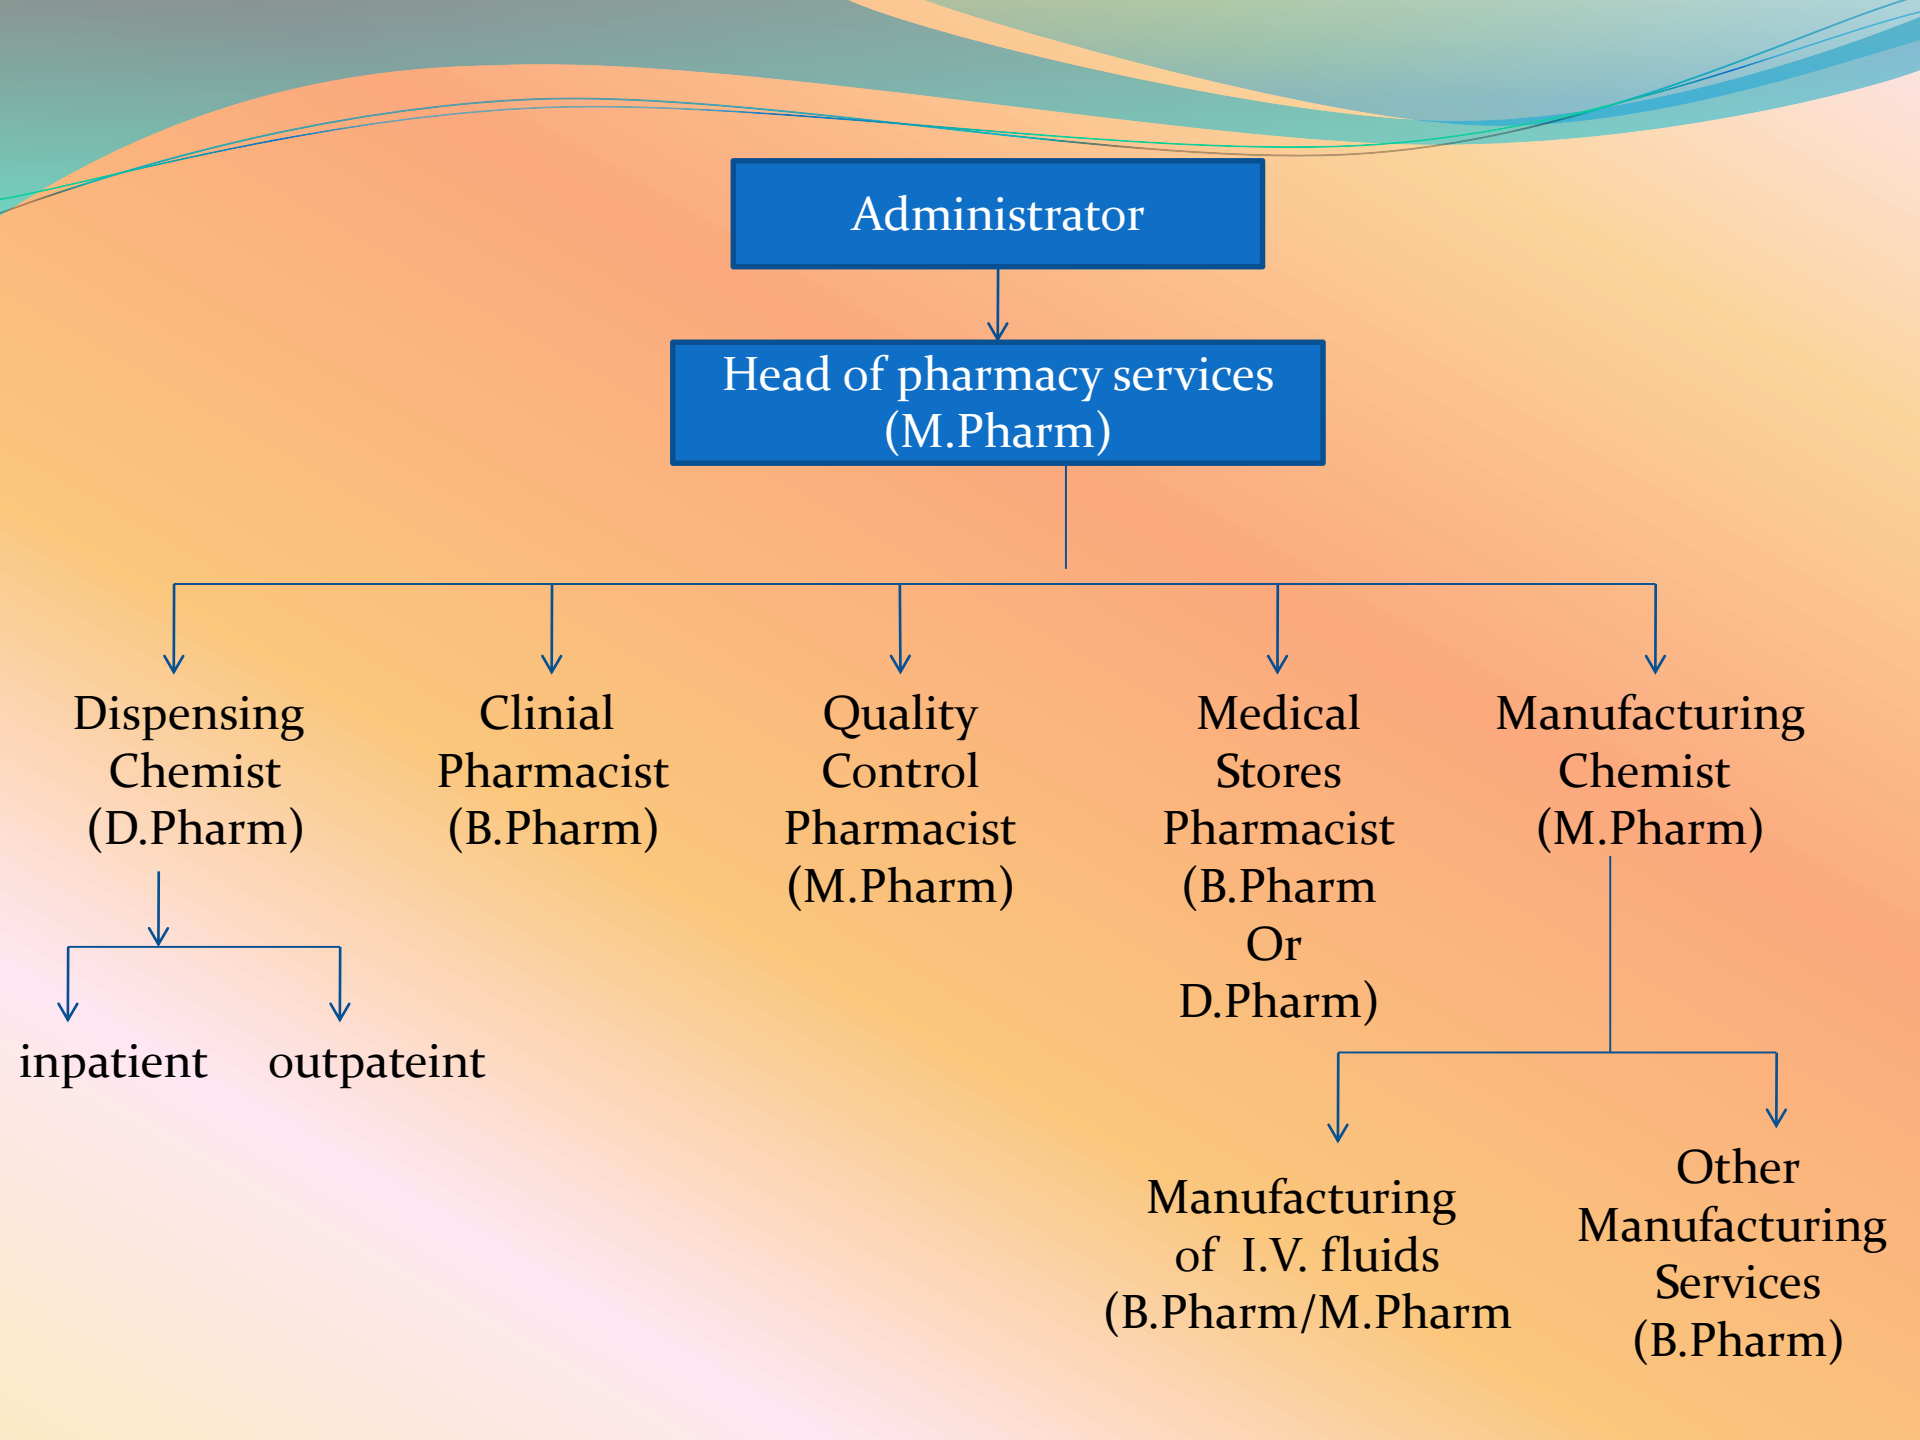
Administrator

Head of pharmacy services (M.Pharm)

Dispensing Chemist (D.Pharm)

Clinial Pharmacist (B.Pharm)

Quality Control Pharmacist (M.Pharm)

Medical Stores Pharmacist (B.Pharm Or D.Pharm)

Manufacturing Chemist (M.Pharm)

inpatient

outpateint

Manufacturing of I.V. fluids (B.Pharm/M.Pharm

Other Manufacturing Services (B.Pharm)